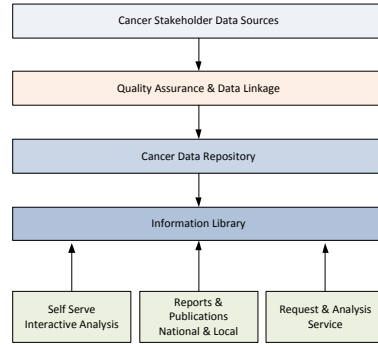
Cancer Stakeholder Data Sources

Quality Assurance & Data Linkage

Cancer Data Repository

Information Library

Self Serve Interactive Analysis

Reports & Publications National & Local

Request & Analysis Service